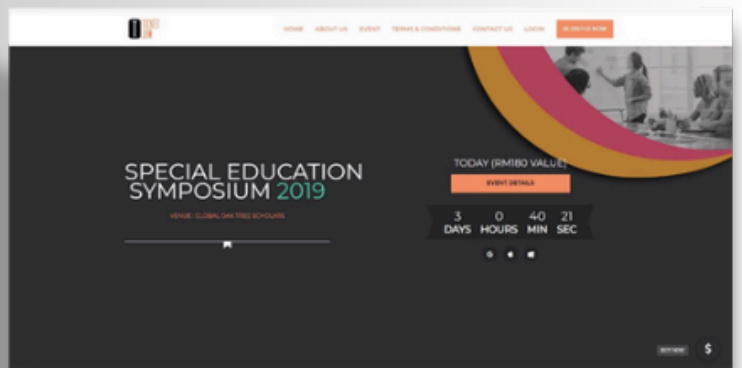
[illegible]

HOME ABOUT US EVENT TERMS & CONDITIONS CONTACT US LOGIN REGISTER NOW

SPECIAL EDUCATION SYMPOSIUM 2019

VENUE : GLOBAL OAK TREE SCHOLARS

TODAY (RM180 VALUE)

EVENT DETAILS

3 DAYS 0 HOURS 40 MIN 21 SEC

BUY NOW $